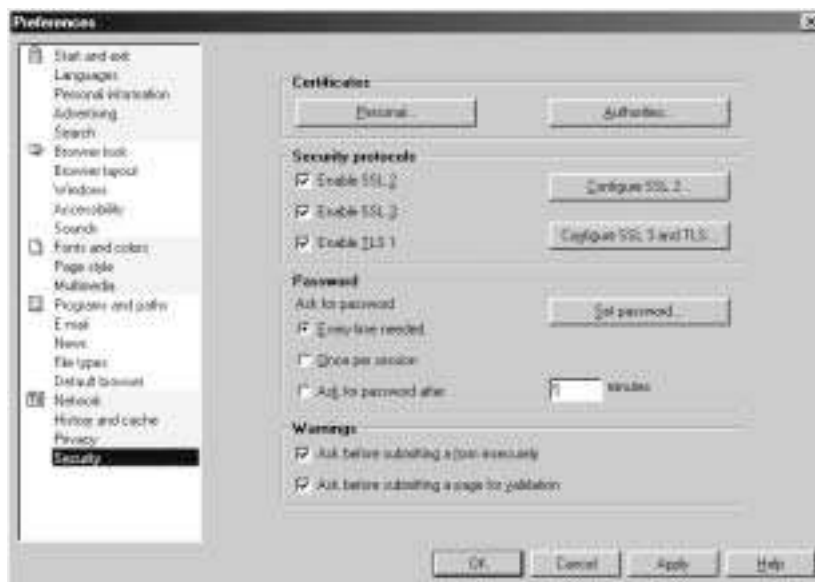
Preferences

Start and exit
Languages
Personal information
Advertising
Search
Browser look
Browser layout
Windows
Accessibility
Sounds
Fonts and colors
Page style
Multimedia
Programs and paths
E-mail
News
File types
Default browser
Network
History and cache
Privacy
Security

Certificates
Personal...
Authorities...

Security protocols
Enable SSL 2
Enable SSL 3
Enable TLS 1
Configure SSL 2...
Configure SSL 3 and TLS...

Password
Ask for password
Every time needed
Once per session
Ask for password after
5
minutes
Set password...

Warnings
Ask before submitting a form insecurely
Ask before submitting a page for validation

OK
Cancel
Apply
Help